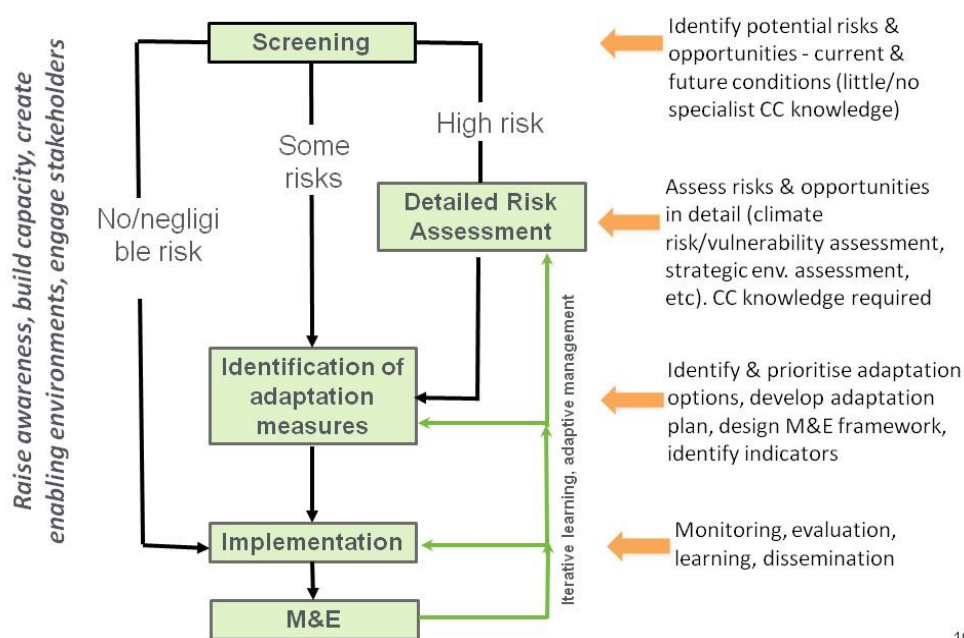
Raise awareness, build capacity, create enabling environments, engage stakeholders

Screening

No/negligible risk

Some risks

High risk

Detailed Risk Assessment

Identification of adaptation measures

Implementation

M&E

Iterative learning, adaptive management

Identify potential risks & opportunities - current & future conditions (little/no specialist CC knowledge)

Assess risks & opportunities in detail (climate risk/vulnerability assessment, strategic env. assessment, etc). CC knowledge required

Identify & prioritise adaptation options, develop adaptation plan, design M&E framework, identify indicators

Monitoring, evaluation, learning, dissemination

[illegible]